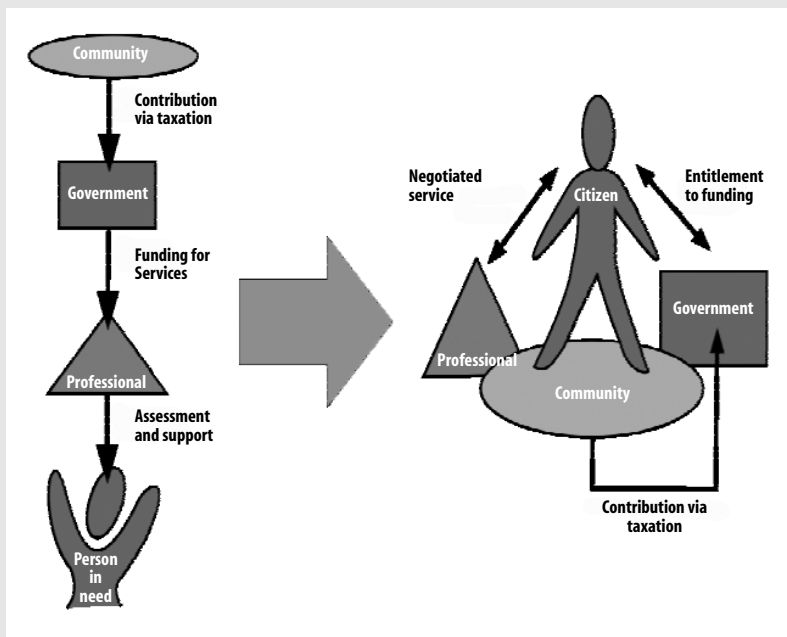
Community

Contribution via taxation

Government

Funding for Services

Professional

Assessment and support

Person in need

Negotiated service

Citizen

Entitlement to funding

Government

Professional

Community

Contribution via taxation